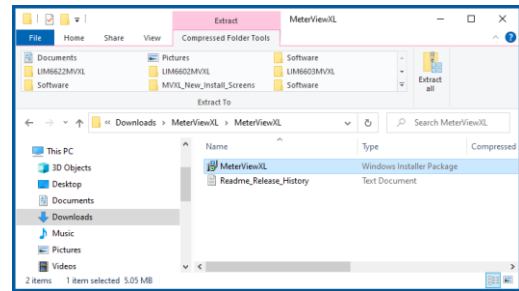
Extract MeterViewXL

File Home Share View Compressed Folder Tools

Documents
LIM6622MVXL
Software
Pictures
LIM6602MVXL
MVXL_New_Install_Screens
Software
LIM6603MVXL
Software
Extract all
Extract To

« Downloads › MeterViewXL › MeterViewXL
Search MeterViewXL

This PC
3D Objects
Desktop
Documents
Downloads
Music
Pictures
Videos

Name | Type | Compressed
MeterViewXL | Windows Installer Package
Readme_Release_History | Text Document

2 items 1 item selected 5.05 MB